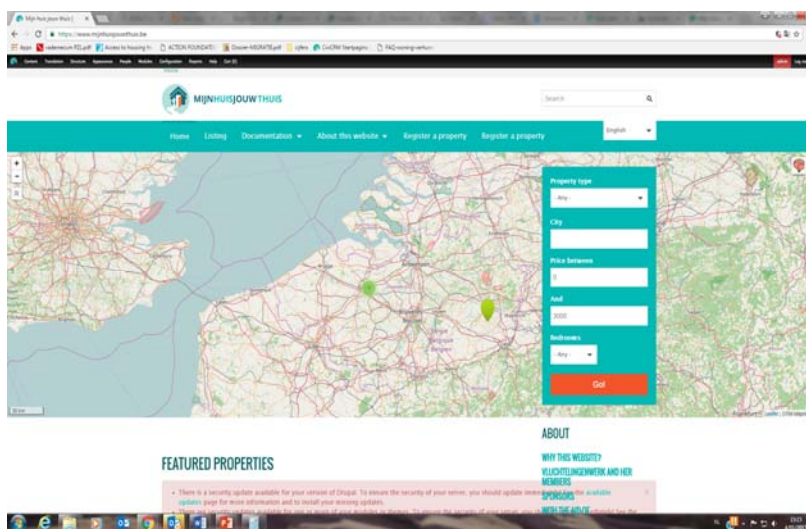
Mijn huis jouw thuis

https://www.mijnhuisjouwthuis.be

Apps vademecum-R2J.pdf Access to housing fo ACTION FOUNDATI Dossier-MIGRATIE.pdf cijfers CiviCRM Startpagina FAQ-woning-verhuu

Content Translation Structure Appearance People Modules Configuration Reports Help User (0)

Home

MIJNHUISJOUWTHUIS

Search

Home Listing Documentation About this website Register a property Register a property

English

+
-

Property type

- Any -

City

Price between

0

And

3000

Bedrooms

- Any -

Go!

ABOUT

WHY THIS WEBSITE?

VLUCHTELINGENWERK AND HER MEMBERS

SPONSORS

WITH THE AID OF

FEATURED PROPERTIES

• There is a security update available for your version of Drupal. To ensure the security of your server, you should update immediately! See the available updates page for more information and to install your missing updates.

• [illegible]